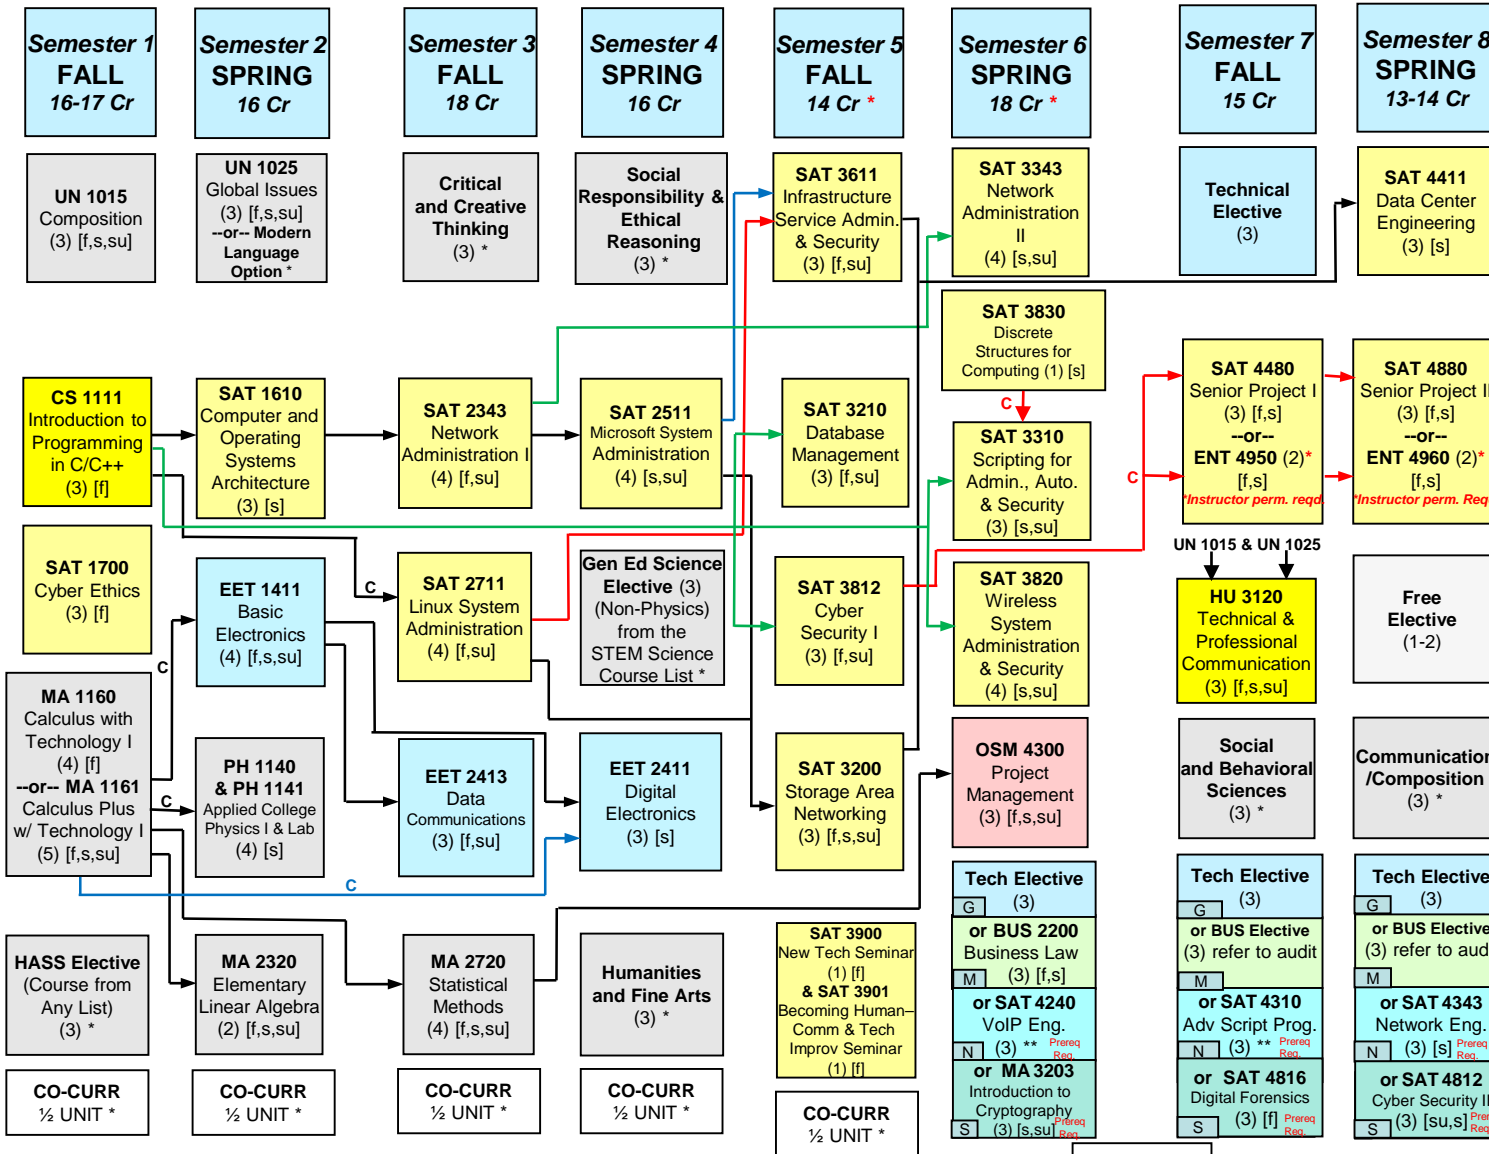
Semester 1
FALL
16-17 Cr

Semester 2
SPRING
16 Cr

Semester 3
FALL
18 Cr

Semester 4
SPRING
16 Cr

Semester 5
FALL
14 Cr *

Semester 6
SPRING
18 Cr *

Semester 7
FALL
15 Cr

Semester 8
SPRING
13-14 Cr

UN 1015
Composition
(3) [f,s,su]

UN 1025
Global Issues
(3) [f,s,su]
--or-- Modern Language Option *

Critical and Creative Thinking
(3) *

Social Responsibility & Ethical Reasoning
(3) *

SAT 3611
Infrastructure Service Admin. & Security
(3) [f,su]

SAT 3343
Network Administration II
(4) [s,su]

Technical Elective
(3)

SAT 4411
Data Center Engineering
(3) [s]

SAT 3830
Discrete Structures for Computing (1) [s]

CS 1111
Introduction to Programming in C/C++
(3) [f]

SAT 1610
Computer and Operating Systems Architecture
(3) [s]

SAT 2343
Network Administration I
(4) [f,su]

SAT 2511
Microsoft System Administration
(4) [s,su]

SAT 3210
Database Management
(3) [f,su]

C

SAT 3310
Scripting for Admin., Auto. & Security
(3) [s,su]

SAT 4480
Senior Project I
(3) [f,s]
--or--
ENT 4950 (2)*
[f,s]
*Instructor perm. reqd

SAT 4880
Senior Project II
(3) [f,s]
--or--
ENT 4960 (2)*
[f,s]
*Instructor perm. Req

C

SAT 1700
Cyber Ethics
(3) [f]

C

EET 1411
Basic Electronics
(4) [f,s,su]

SAT 2711
Linux System Administration
(4) [f,su]

Gen Ed Science Elective (3)
(Non-Physics) from the STEM Science Course List *

SAT 3812
Cyber Security I
(3) [f,su]

SAT 3820
Wireless System Administration & Security
(4) [s,su]

UN 1015 & UN 1025

HU 3120
Technical & Professional Communication
(3) [f,s,su]

Free Elective
(1-2)

C

MA 1160
Calculus with Technology I
(4) [f]
--or-- MA 1161
Calculus Plus w/ Technology I
(5) [f,s,su]

C

PH 1140
& PH 1141
Applied College Physics I & Lab
(4) [s]

EET 2413
Data Communications
(3) [f,su]

EET 2411
Digital Electronics
(3) [s]

SAT 3200
Storage Area Networking
(3) [f,s,su]

OSM 4300
Project Management
(3) [f,s,su]

Social and Behavioral Sciences
(3) *

Communication /Composition
(3) *

C

Tech Elective
G (3)
or BUS 2200
Business Law
M (3) [f,s]
or SAT 4240
VoIP Eng.
N (3) ** Prereq Req.
or MA 3203
Introduction to Cryptography
S (3) [s,su] Prereq Req.

Tech Elective
G (3)
or BUS Elective
(3) refer to audit
M
or SAT 4310
Adv Script Prog.
N (3) ** Prereq Req.
or SAT 4816
Digital Forensics
S (3) [f] Prereq Req.

Tech Elective
G (3)
or BUS Elective
(3) refer to aud
M
or SAT 4343
Network Eng.
N (3) [s] Prereq Req
or SAT 4812
Cyber Security II
S (3) [su,s] Prer Req

HASS Elective
(Course from Any List)
(3) *

MA 2320
Elementary Linear Algebra
(2) [f,s,su]

MA 2720
Statistical Methods
(4) [f,s,su]

Humanities and Fine Arts
(3) *

SAT 3900
New Tech Seminar
(1) [f]
& SAT 3901
Becoming Human–Comm & Tech Improv Seminar
(1) [f]

CO-CURR
½ UNIT *

CO-CURR
½ UNIT *

CO-CURR
½ UNIT *

CO-CURR
½ UNIT *

CO-CURR
½ UNIT *